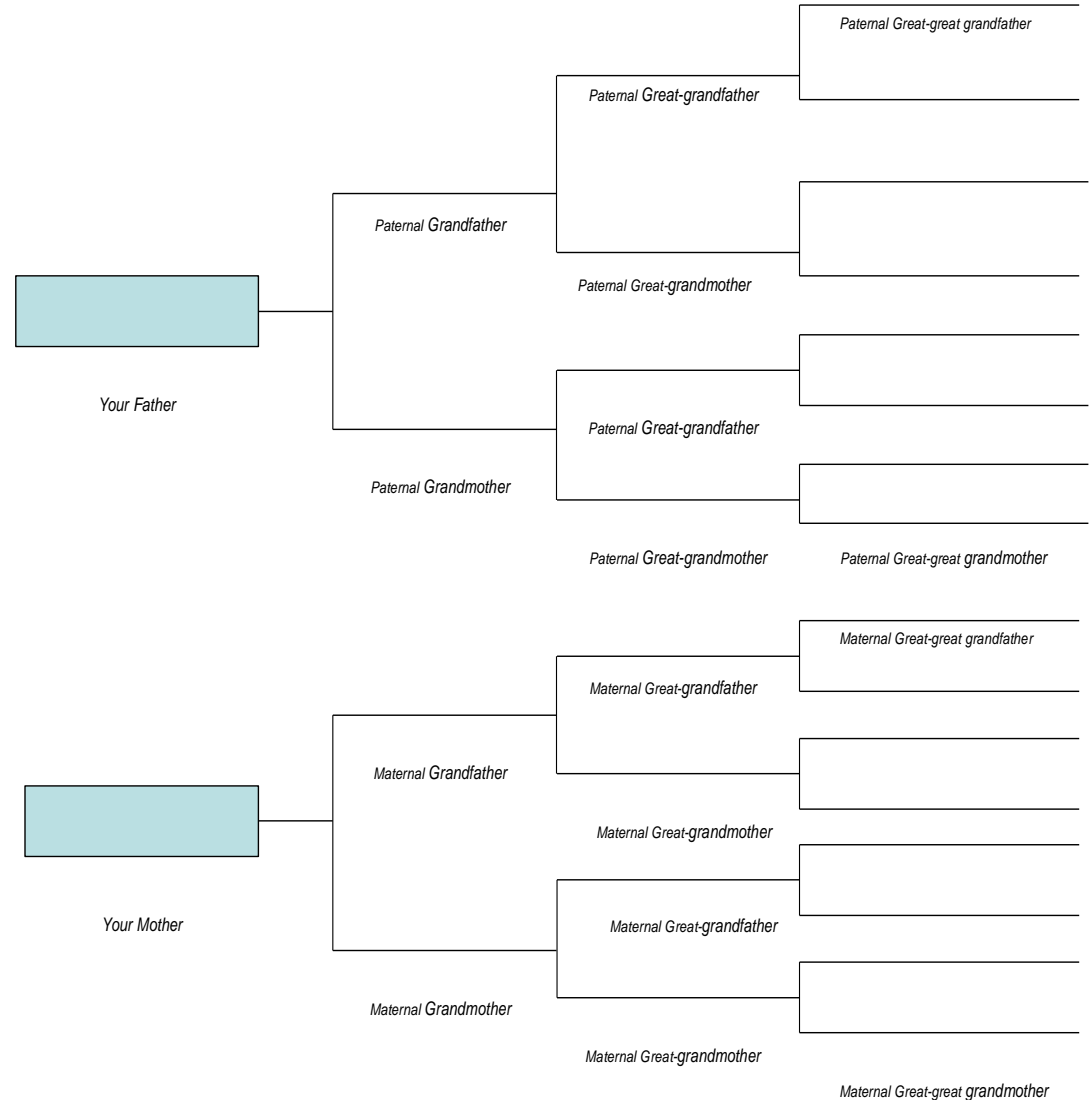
Paternal Great-great grandfather

Paternal Great-grandfather

Paternal Grandfather

Paternal Great-grandmother

Your Father

Paternal Great-grandfather

Paternal Grandmother

Paternal Great-grandmother

Paternal Great-great grandmother

Maternal Great-great grandfather

Maternal Great-grandfather

Maternal Grandfather

Maternal Great-grandmother

Your Mother

Maternal Great-grandfather

Maternal Grandmother

Maternal Great-grandmother

Maternal Great-great grandmother